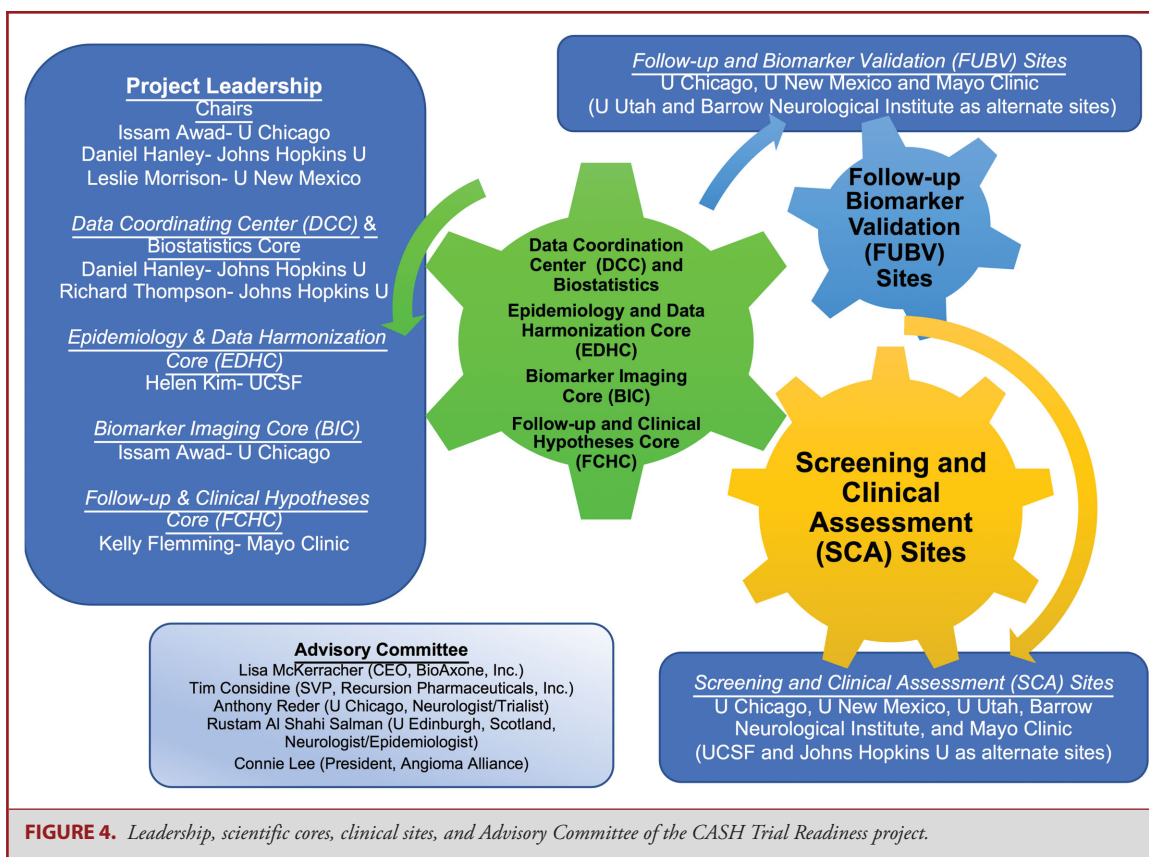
Project Leadership
Chairs
Issam Awad- U Chicago
Daniel Hanley- Johns Hopkins U
Leslie Morrison- U New Mexico

Data Coordinating Center (DCC) & Biostatistics Core
Daniel Hanley- Johns Hopkins U
Richard Thompson- Johns Hopkins U

Epidemiology & Data Harmonization Core (EDHC)
Helen Kim- UCSF

Biomarker Imaging Core (BIC)
Issam Awad- U Chicago

Follow-up & Clinical Hypotheses Core (FCHC)
Kelly Flemming- Mayo Clinic

Follow-up and Biomarker Validation (FUBV) Sites
U Chicago, U New Mexico and Mayo Clinic
(U Utah and Barrow Neurological Institute as alternate sites)

Data Coordination Center (DCC) and Biostatistics
Epidemiology and Data Harmonization Core (EDHC)
Biomarker Imaging Core (BIC)
Follow-up and Clinical Hypotheses Core (FCHC)

Follow-up Biomarker Validation (FUBV) Sites

Screening and Clinical Assessment (SCA) Sites

Advisory Committee
Lisa McKerracher (CEO, BioAxone, Inc.)
Tim Considine (SVP, Recursion Pharmaceuticals, Inc.)
Anthony Reder (U Chicago, Neurologist/Trialist)
Rustam Al Shahi Salman (U Edinburgh, Scotland, Neurologist/Epidemiologist)
Connie Lee (President, Angioma Alliance)

Screening and Clinical Assessment (SCA) Sites
U Chicago, U New Mexico, U Utah, Barrow Neurological Institute, and Mayo Clinic
(UCSF and Johns Hopkins U as alternate sites)

FIGURE 4. Leadership, scientific cores, clinical sites, and Advisory Committee of the CASH Trial Readiness project.